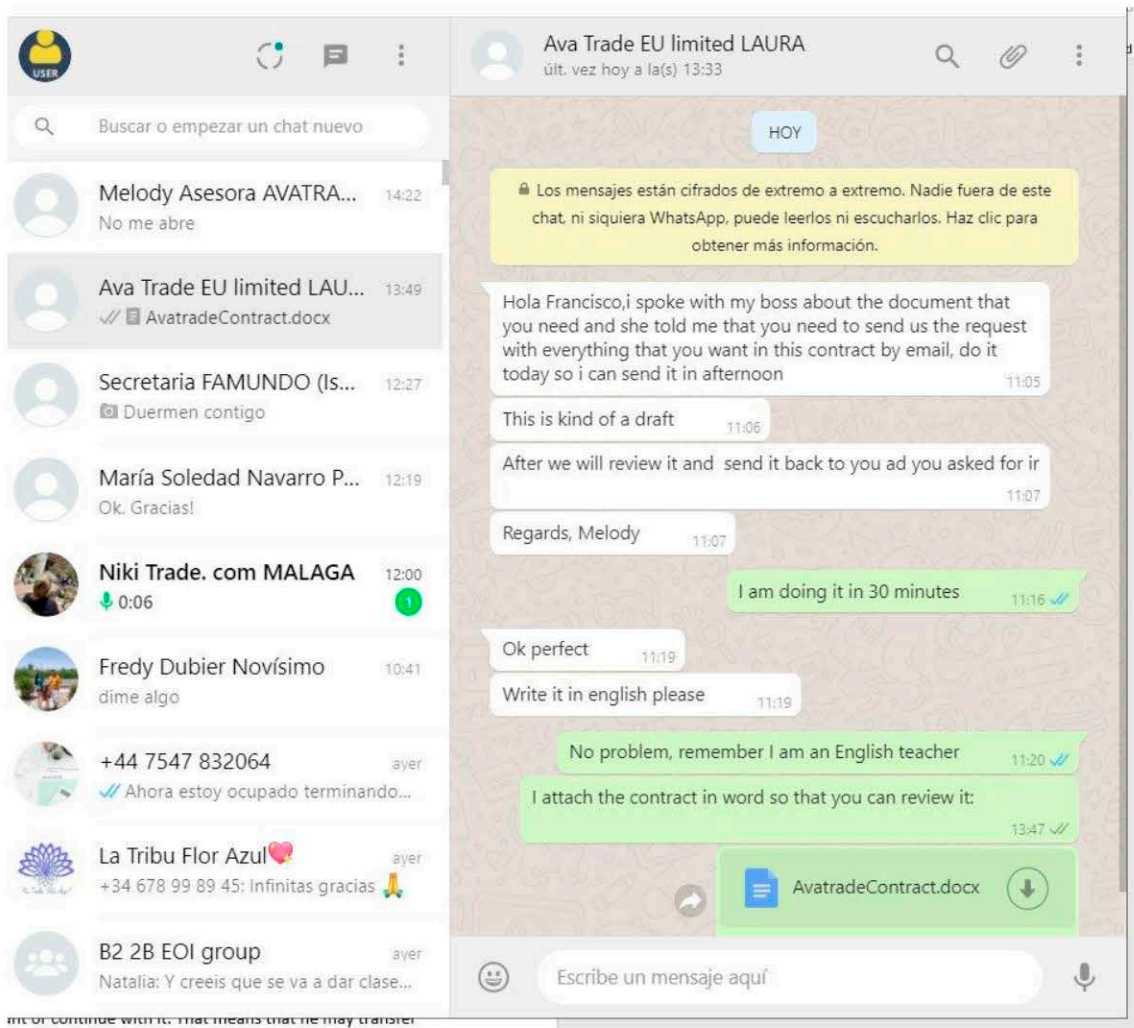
USER

Buscar o empezar un chat nuevo

Melody Asesora AVATRA... 14:22
No me abre

Ava Trade EU limited LAU... 13:49
AvatradeContract.docx

Secretaria FAMUNDO (Is... 12:27
Duermen contigo

María Soledad Navarro P... 12:19
Ok. Gracias!

Niki Trade. com MALAGA 12:00
0:06
1

Fredy Dubier Novísimo 10:41
dime algo

+44 7547 832064 ayer
Ahora estoy ocupado terminando...

La Tribu Flor Azul💖 ayer
+34 678 99 89 45: Infinitas gracias 🙏

B2 2B EOI group ayer
Natalia: Y creeis que se va a dar clase...

Ava Trade EU limited LAURA
últ. vez hoy a la(s) 13:33

HOY

Los mensajes están cifrados de extremo a extremo. Nadie fuera de este chat, ni siquiera WhatsApp, puede leerlos ni escucharlos. Haz clic para obtener más información.

Hola Francisco,i spoke with my boss about the document that you need and she told me that you need to send us the request with everything that you want in this contract by email, do it today so i can send it in afternoon 11:05

This is kind of a draft 11:06

After we will review it and send it back to you ad you asked for ir 11:07

Regards, Melody 11:07

I am doing it in 30 minutes 11:16

Ok perfect 11:19

Write it in english please 11:19

No problem, remember I am an English teacher 11:20

I attach the contract in word so that you can review it: 13:47

AvatradeContract.docx

Escribe un mensaje aquí

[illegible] or continue with it. That means that he may transfer